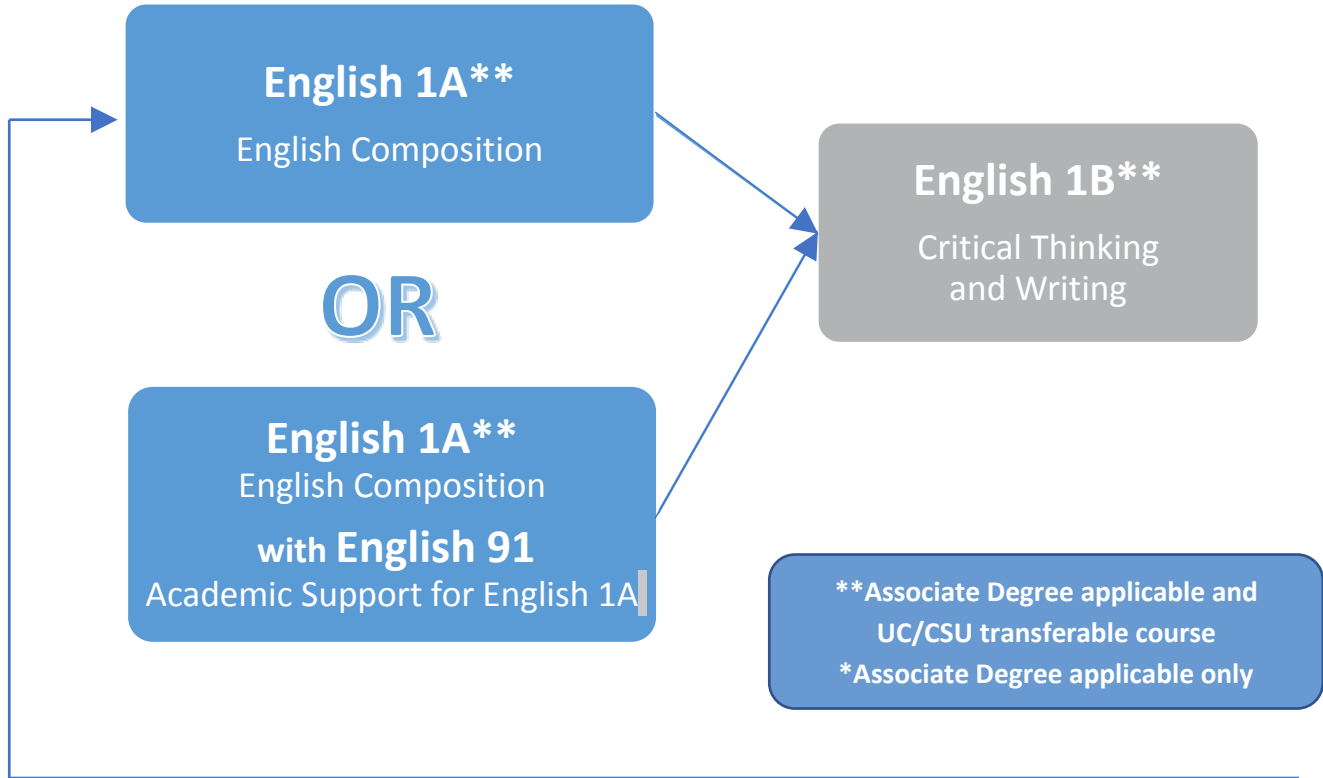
English 1A**
English Composition

OR

English 1A**
English Composition
with English 91
Academic Support for English 1A

English 1B**
Critical Thinking and Writing

**Associate Degree applicable and UC/CSU transferable course
*Associate Degree applicable only